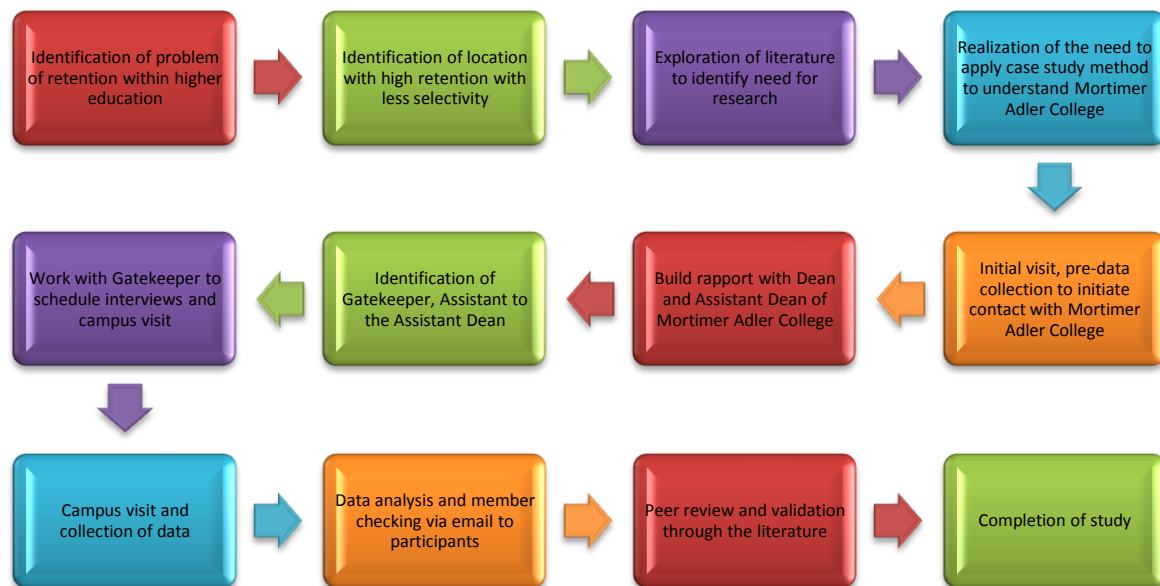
Identification of problem of retention within higher education

Identification of location with high retention with less selectivity

Exploration of literature to identify need for research

Realization of the need to apply case study method to understand Mortimer Adler College

Initial visit, pre-data collection to initiate contact with Mortimer Adler College

Build rapport with Dean and Assistant Dean of Mortimer Adler College

Identification of Gatekeeper, Assistant to the Assistant Dean

Work with Gatekeeper to schedule interviews and campus visit

Campus visit and collection of data

Data analysis and member checking via email to participants

Peer review and validation through the literature

Completion of study